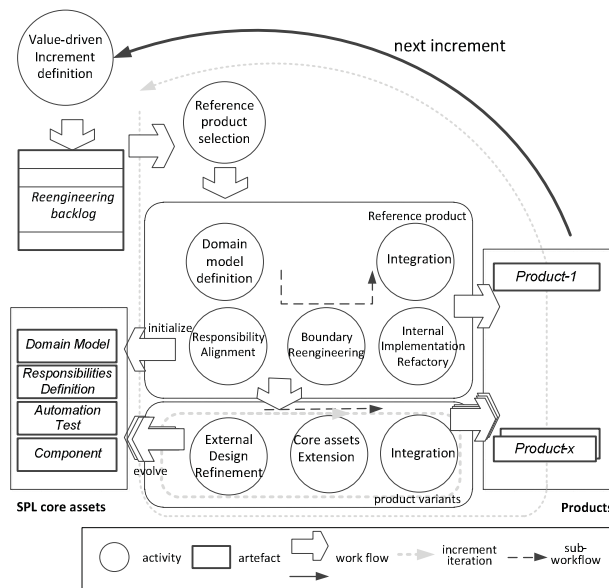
Value-driven Increment definition

next increment

Reference product selection

Reengineering backlog

Reference product

Domain model definition

Integration

Product-1

initialize

Domain Model

Responsibility Alignment

Boundary Reengineering

Internal Implementation Refactory

Responsibilities Definition

Automation Test

Component

evolve

External Design Refinement

Core assets Extension

Integration

Product-x

product variants

SPL core assets

Products

activity

artefact

work flow

increment iteration

sub-workflow